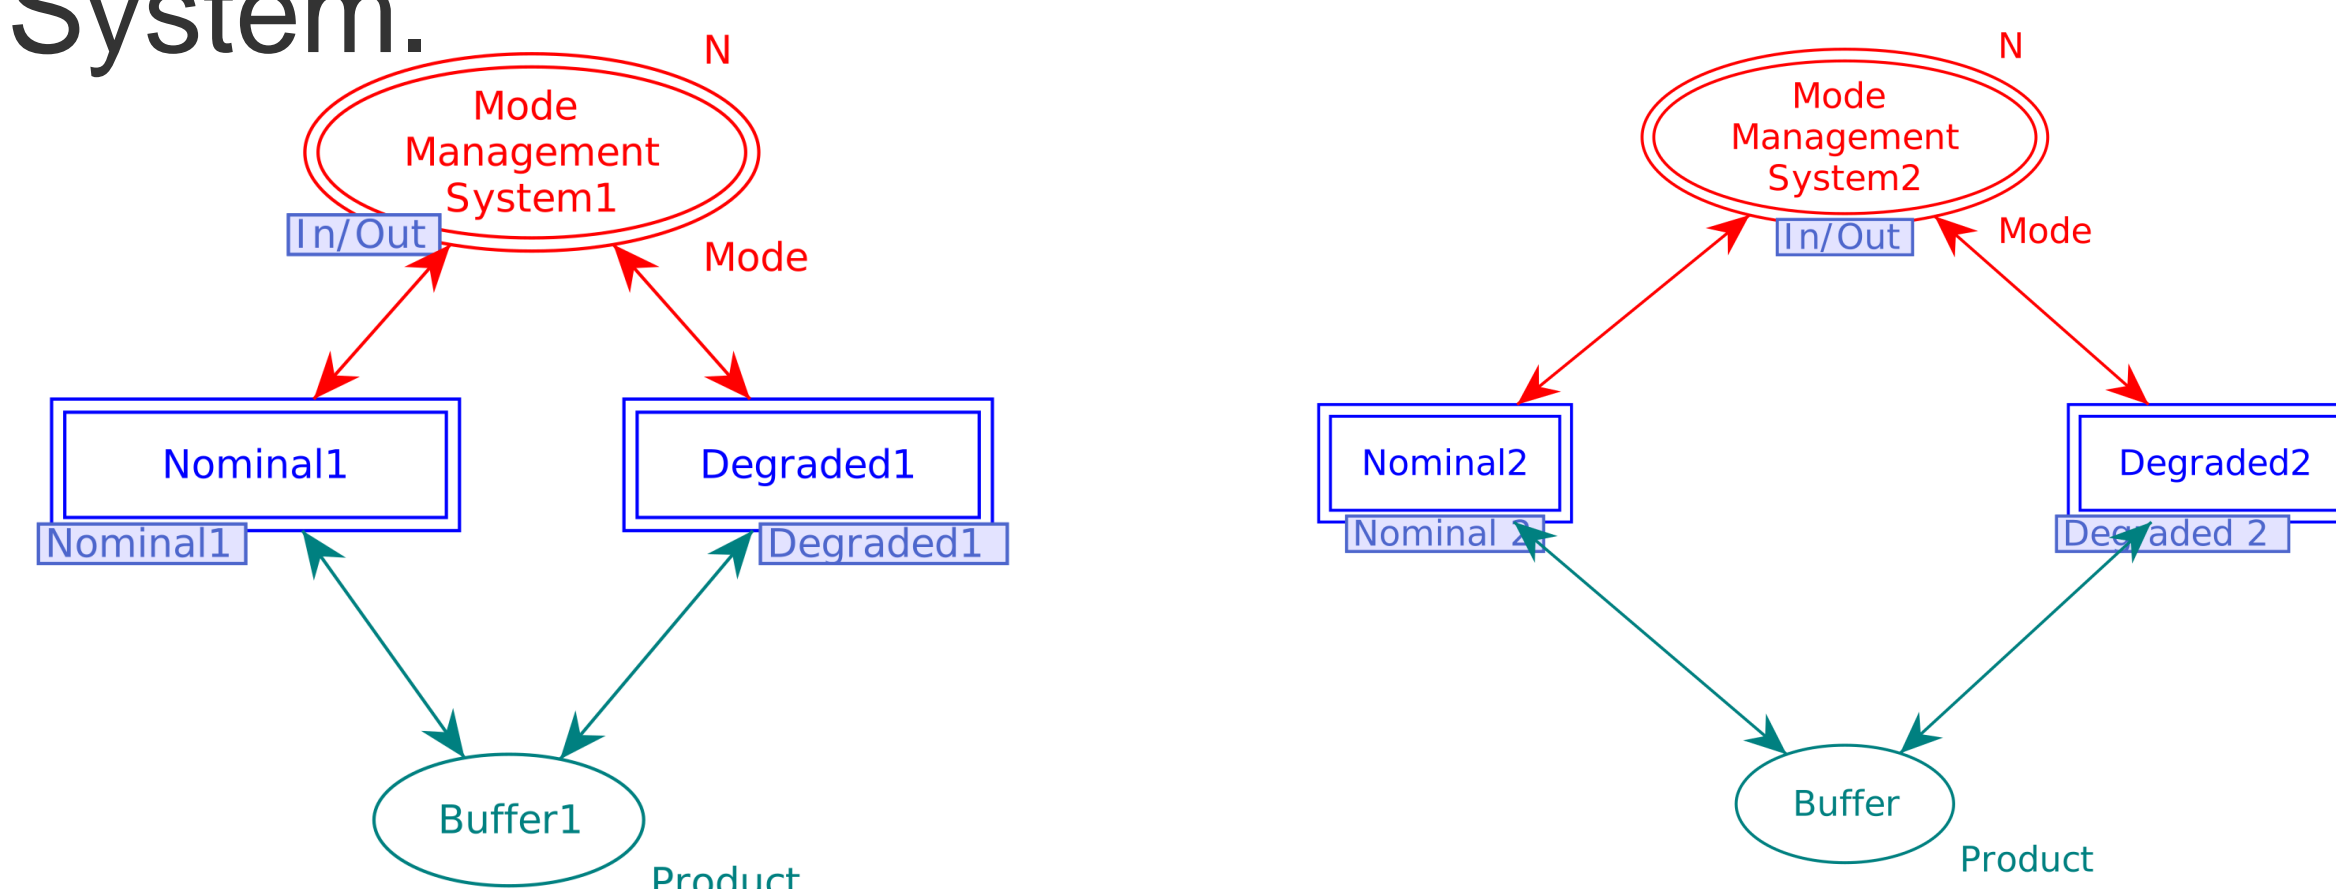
System.

N

Mode Management System1

In/Out

Mode

Nominal1

Nominal1

Degraded1

Degraded1

Buffer1

Product

N

Mode Management System2

In/Out

Mode

Nominal2

Nominal 2

Degraded2

Degraded 2

Buffer

Product